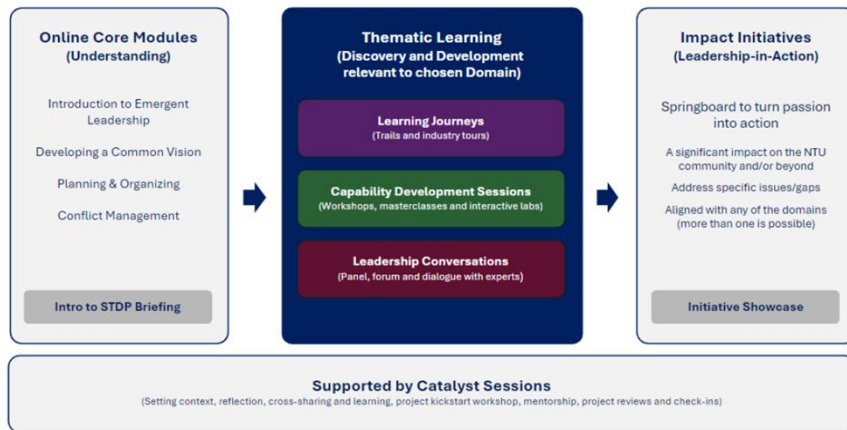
Online Core Modules
(Understanding)

Introduction to Emergent Leadership

Developing a Common Vision

Planning & Organizing

Conflict Management

Intro to STDP Briefing

Thematic Learning
(Discovery and Development relevant to chosen Domain)

Learning Journeys
(Trails and industry tours)

Capability Development Sessions
(Workshops, masterclasses and interactive labs)

Leadership Conversations
(Panel, forum and dialogue with experts)

Impact Initiatives
(Leadership-in-Action)

Springboard to turn passion into action

A significant impact on the NTU community and/or beyond

Address specific issues/gaps

Aligned with any of the domains (more than one is possible)

Initiative Showcase

Supported by Catalyst Sessions
(Setting context, reflection, cross-sharing and learning, project kickstart workshop, mentorship, project reviews and check-ins)